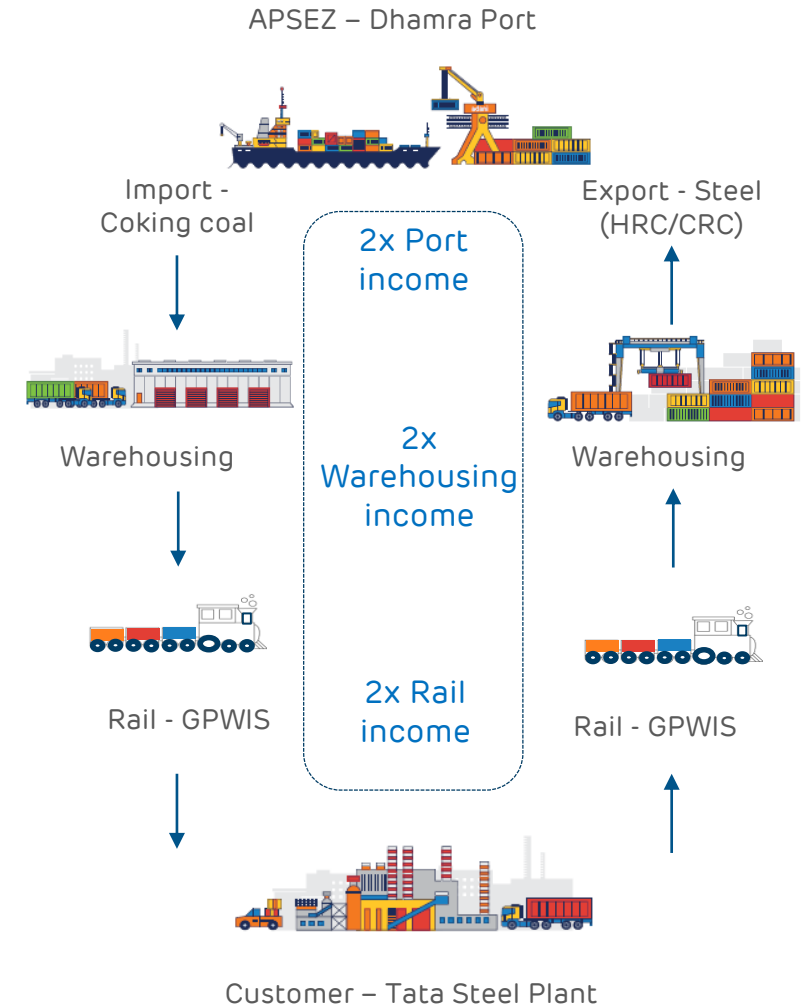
APSEZ – Dhamra Port

adani

Import - Coking coal

Export - Steel (HRC/CRC)

2x Port income

2x Warehousing income

2x Rail income

Warehousing

Warehousing

Rail - GPWIS

Rail - GPWIS

Customer – Tata Steel Plant